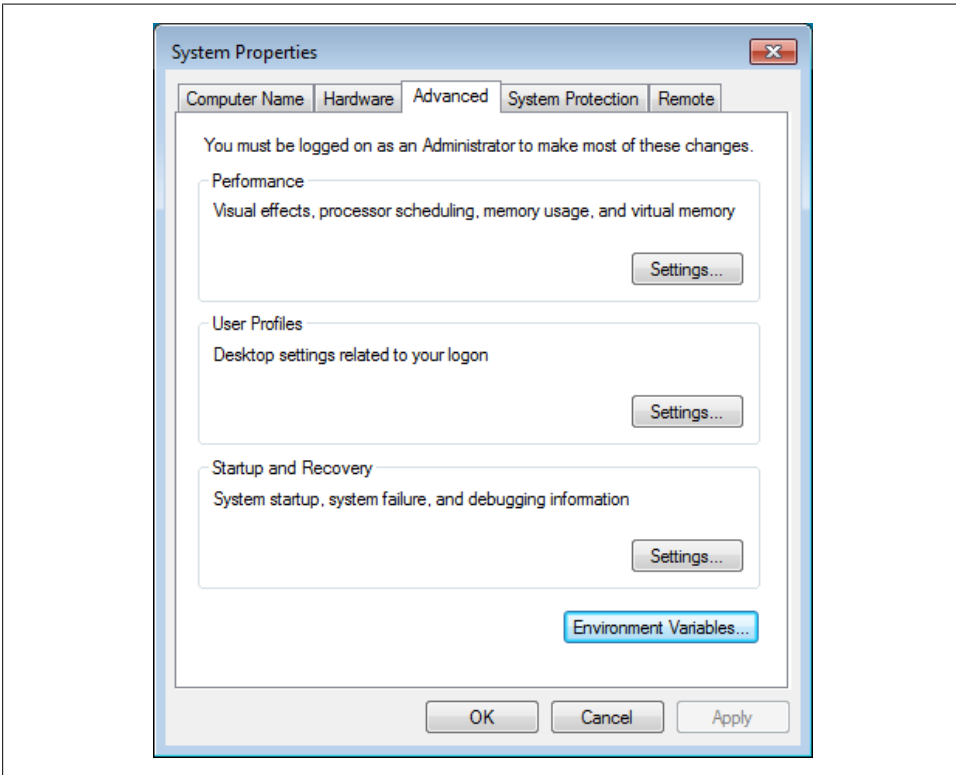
System Properties

Computer Name | Hardware | Advanced | System Protection | Remote

You must be logged on as an Administrator to make most of these changes.

Performance

Visual effects, processor scheduling, memory usage, and virtual memory

Settings...

User Profiles

Desktop settings related to your logon

Settings...

Startup and Recovery

System startup, system failure, and debugging information

Settings...

Environment Variables...

OK Cancel Apply